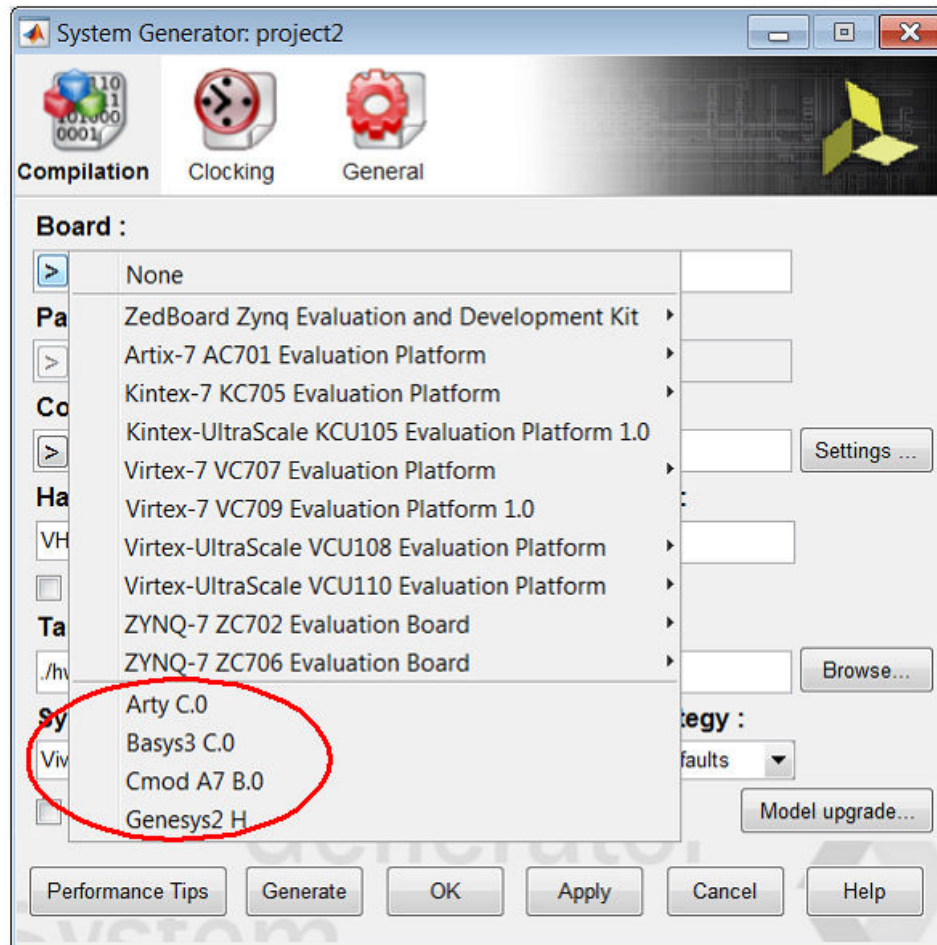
System Generator: project2

Compilation
Clocking
General

Board :

>
None
ZedBoard Zynq Evaluation and Development Kit
Artix-7 AC701 Evaluation Platform
Kintex-7 KC705 Evaluation Platform
Kintex-UltraScale KCU105 Evaluation Platform 1.0
Virtex-7 VC707 Evaluation Platform
Virtex-7 VC709 Evaluation Platform 1.0
Virtex-UltraScale VCU108 Evaluation Platform
Virtex-UltraScale VCU110 Evaluation Platform
ZYNQ-7 ZC702 Evaluation Board
ZYNQ-7 ZC706 Evaluation Board
Arty C.0
Basys3 C.0
Cmod A7 B.0
Genesys2 H

Pa
>
Co
>
Settings ...
Ha
VH
:
Ta
./hv
Browse...
Sy
tegy :
Viv
faults
Model upgrade...

Performance Tips
Generate
OK
Apply
Cancel
Help